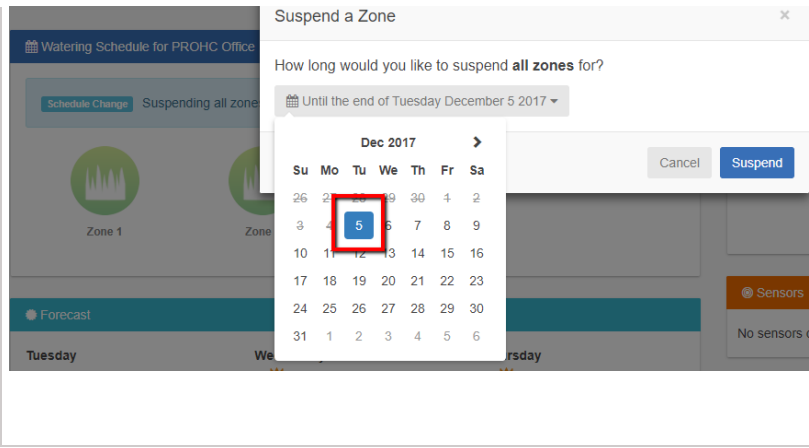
Watering Schedule for PROHC Office

Schedule Change Suspending all zone

Zone 1

Zone

Forecast

Tuesday

We

rsday

Sensors

No sensors c

Suspend a Zone

×

How long would you like to suspend **all zones** for?

Until the end of Tuesday December 5 2017

| Dec 2017 | | | | | | |
|---|---|---|---|---|---|---|
| Su | Mo | Tu | We | Th | Fr | Sa |
| 26 | 27 | 28 | 29 | 30 | 1 | 2 |
| 3 | 4 | 5 | 6 | 7 | 8 | 9 |
| 10 | 11 | 12 | 13 | 14 | 15 | 16 |
| 17 | 18 | 19 | 20 | 21 | 22 | 23 |
| 24 | 25 | 26 | 27 | 28 | 29 | 30 |
| 31 | 1 | 2 | 3 | 4 | 5 | 6 |

Cancel

Suspend